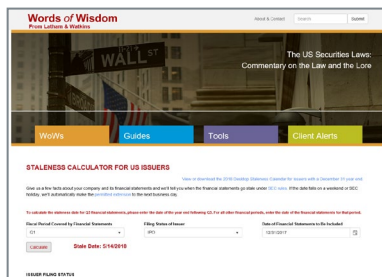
Words of Wisdom
From Latham & Watkins

About & Contact | Search | Submit

WALL ST

The US Securities Laws:
Commentary on the Law and the Lore

WoWs | Guides | Tools | Client Alerts

STALENESS CALCULATOR FOR US ISSUERS

View or download the 2018 Desktop Staleness Calendar for issuers with a December 31 year end.

Give us a few facts about your company and its financial statements and we'll tell you when the financial statements go stale under SEC rules. If the date falls on a weekend or SEC holiday, we'll automatically make the permitted extension to the next business day.

To calculate the staleness date for Q3 financial statements, please enter the date of the year end following Q3. For all other financial periods, enter the date of the financial statements for that period.

Fiscal Period Covered by Financial Statements | Filing Status of Issuer | Date of Financial Statements to Be Included
Q1 | WKSI | 12/31/2017

Calculate | State Date: 5/14/2018

ISSUER FILING STATUS